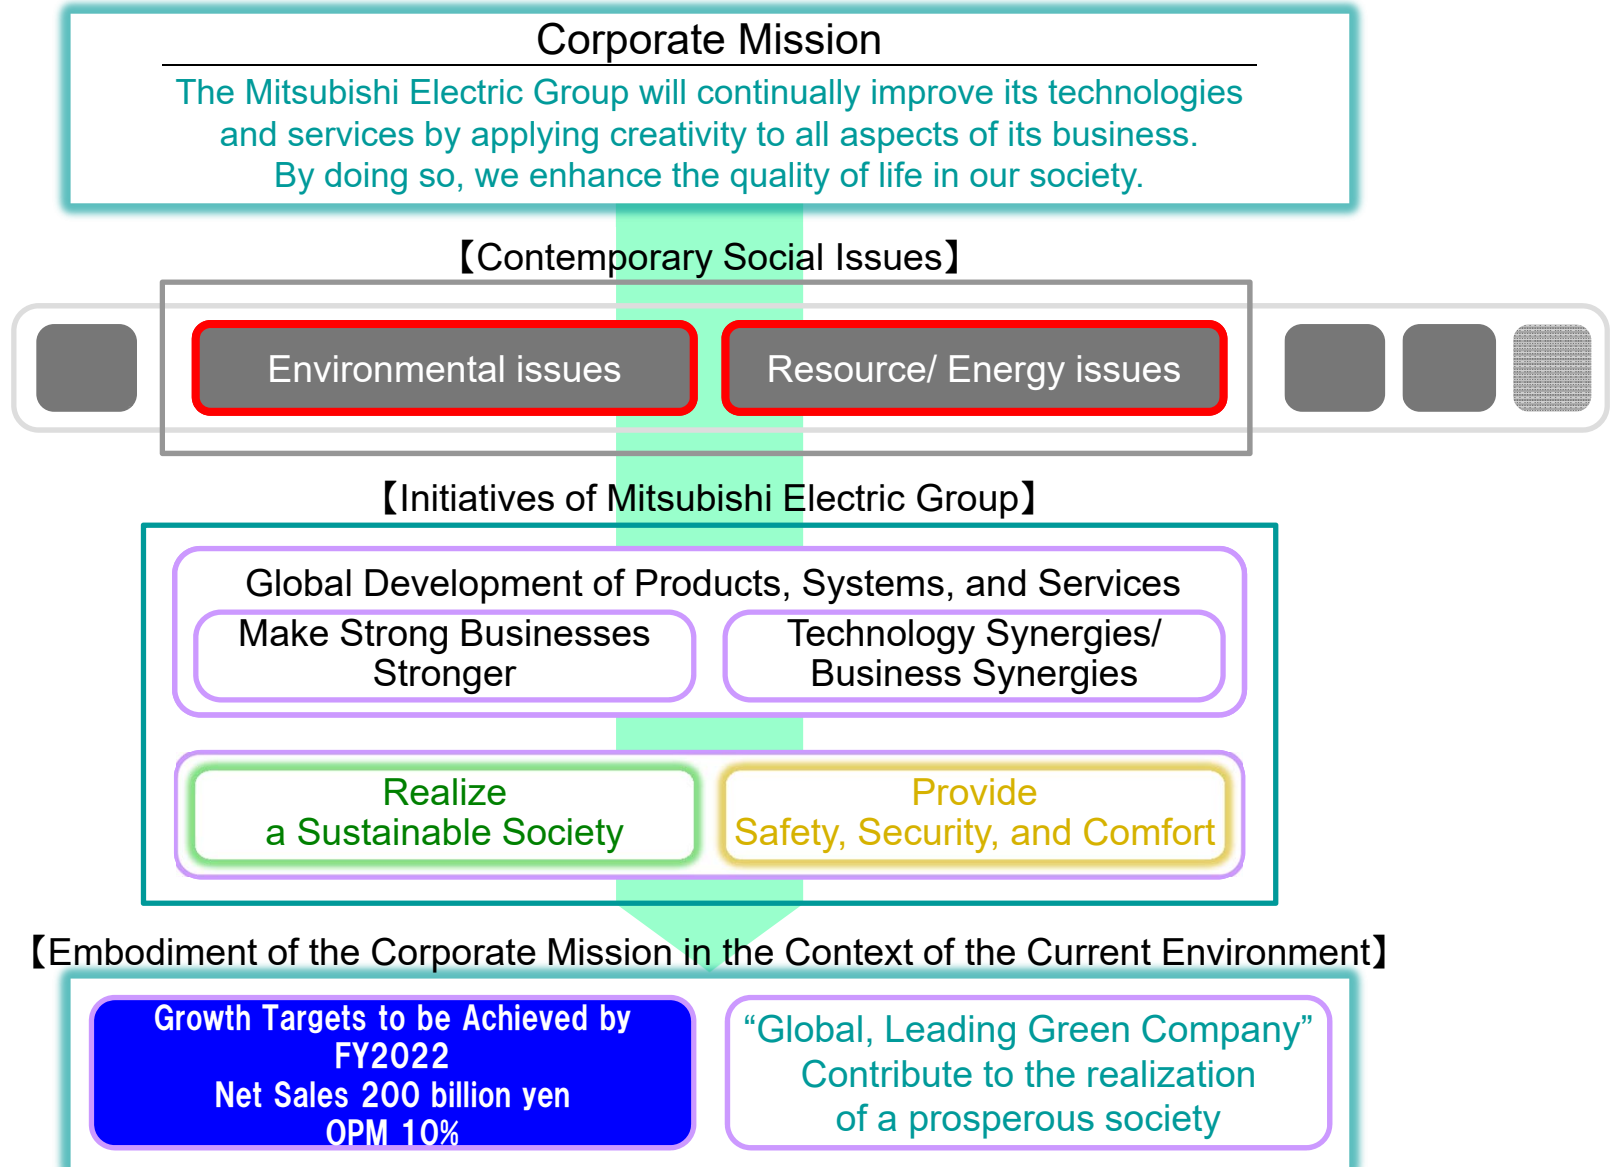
Corporate Mission

The Mitsubishi Electric Group will continually improve its technologies and services by applying creativity to all aspects of its business. By doing so, we enhance the quality of life in our society.

【Contemporary Social Issues】

Environmental issues

Resource/ Energy issues

【Initiatives of Mitsubishi Electric Group】

Global Development of Products, Systems, and Services

Make Strong Businesses Stronger

Technology Synergies/ Business Synergies

Realize a Sustainable Society

Provide Safety, Security, and Comfort

【Embodiment of the Corporate Mission in the Context of the Current Environment】

Growth Targets to be Achieved by FY2022
Net Sales 200 billion yen
OPM 10%

“Global, Leading Green Company”
Contribute to the realization of a prosperous society